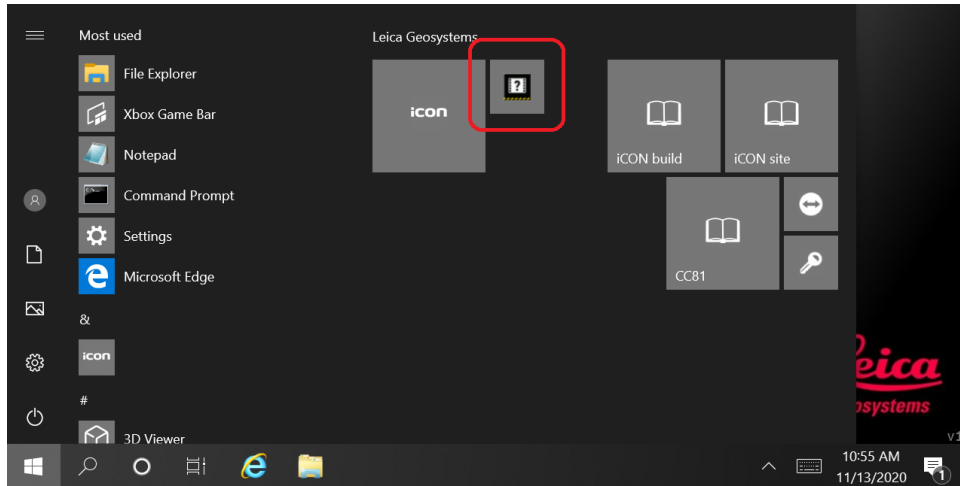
Most used

File Explorer

Xbox Game Bar

Notepad

Command Prompt

Settings

Microsoft Edge

&

icon

#

3D Viewer

Leica Geosystems

icon

iCON build

iCON site

CC81

eica

osystems

v1

10:55 AM

11/13/2020

1